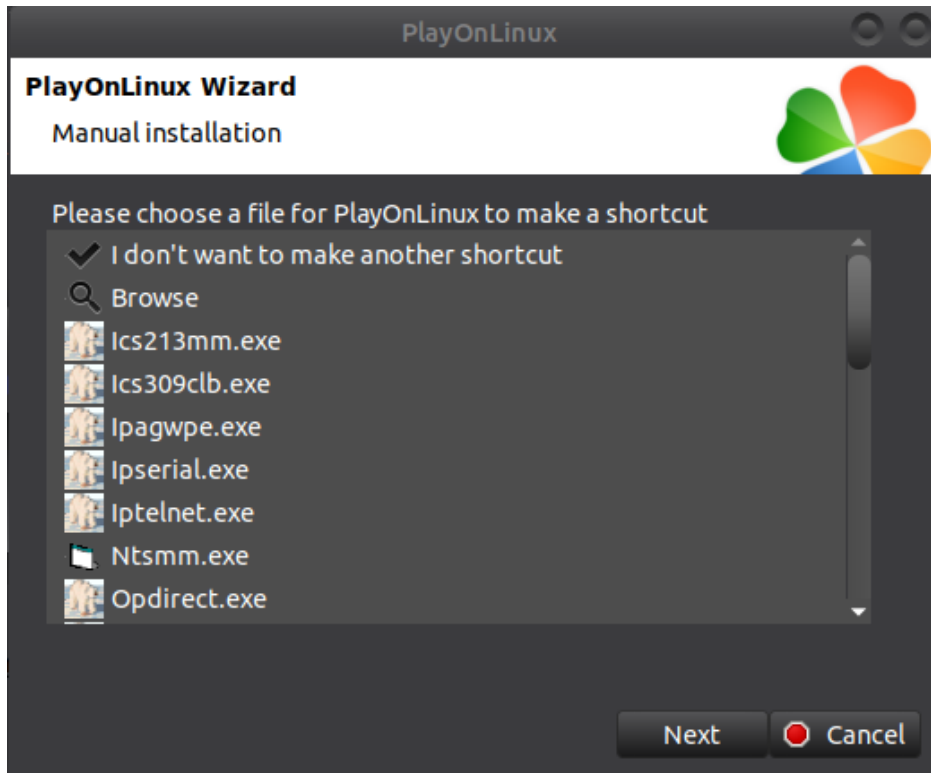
PlayOnLinux

PlayOnLinux Wizard

Manual installation

Please choose a file for PlayOnLinux to make a shortcut

I don't want to make another shortcut
Browse
Ics213mm.exe
Ics309clb.exe
Ipagwpe.exe
Ipserial.exe
Iptelnet.exe
Ntsmm.exe
Opdirect.exe

Next
Cancel